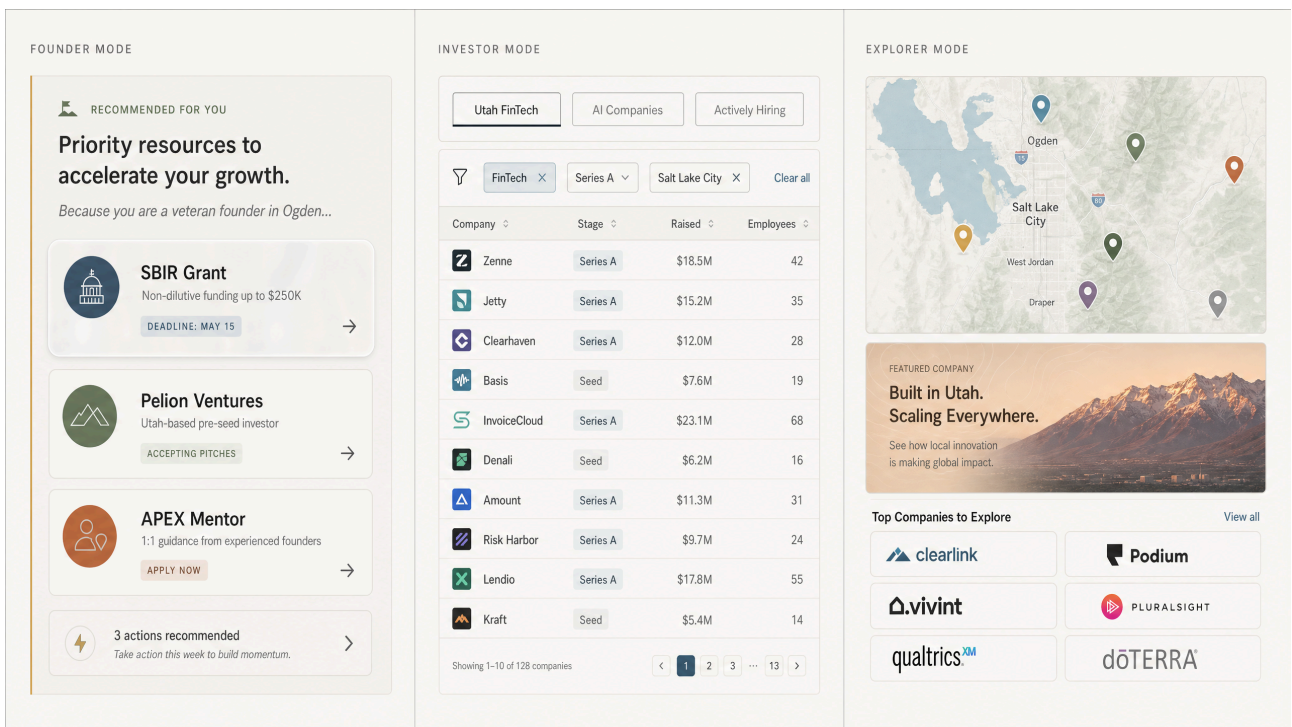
FOUNDER MODE

RECOMMENDED FOR YOU

Priority resources to accelerate your growth.

Because you are a veteran founder in Ogden...

SBIR Grant
Non-dilutive funding up to $250K
DEADLINE: MAY 15

Pelion Ventures
Utah-based pre-seed investor
ACCEPTING PITCHES

APEX Mentor
1:1 guidance from experienced founders
APPLY NOW

3 actions recommended
Take action this week to build momentum.

INVESTOR MODE

Utah FinTech | AI Companies | Actively Hiring

FinTech × | Series A | Salt Lake City × | Clear all

| Company | Stage | Raised | Employees |
|---|---|---|---|
| Zenne | Series A | $18.5M | 42 |
| Jetty | Series A | $15.2M | 35 |
| Clearhaven | Series A | $12.0M | 28 |
| Basis | Seed | $7.6M | 19 |
| InvoiceCloud | Series A | $23.1M | 68 |
| Denali | Seed | $6.2M | 16 |
| Amount | Series A | $11.3M | 31 |
| Risk Harbor | Series A | $9.7M | 24 |
| Lendio | Series A | $17.8M | 55 |
| Kraft | Seed | $5.4M | 14 |

Showing 1–10 of 128 companies
1 2 3 ··· 13

EXPLORER MODE

Ogden
15
80
Salt Lake City
West Jordan
Draper

FEATURED COMPANY
Built in Utah.
Scaling Everywhere.
See how local innovation is making global impact.

Top Companies to Explore
View all

clearlink
Podium
vivint
PLURALSIGHT
qualtrics XM
dōTERRA